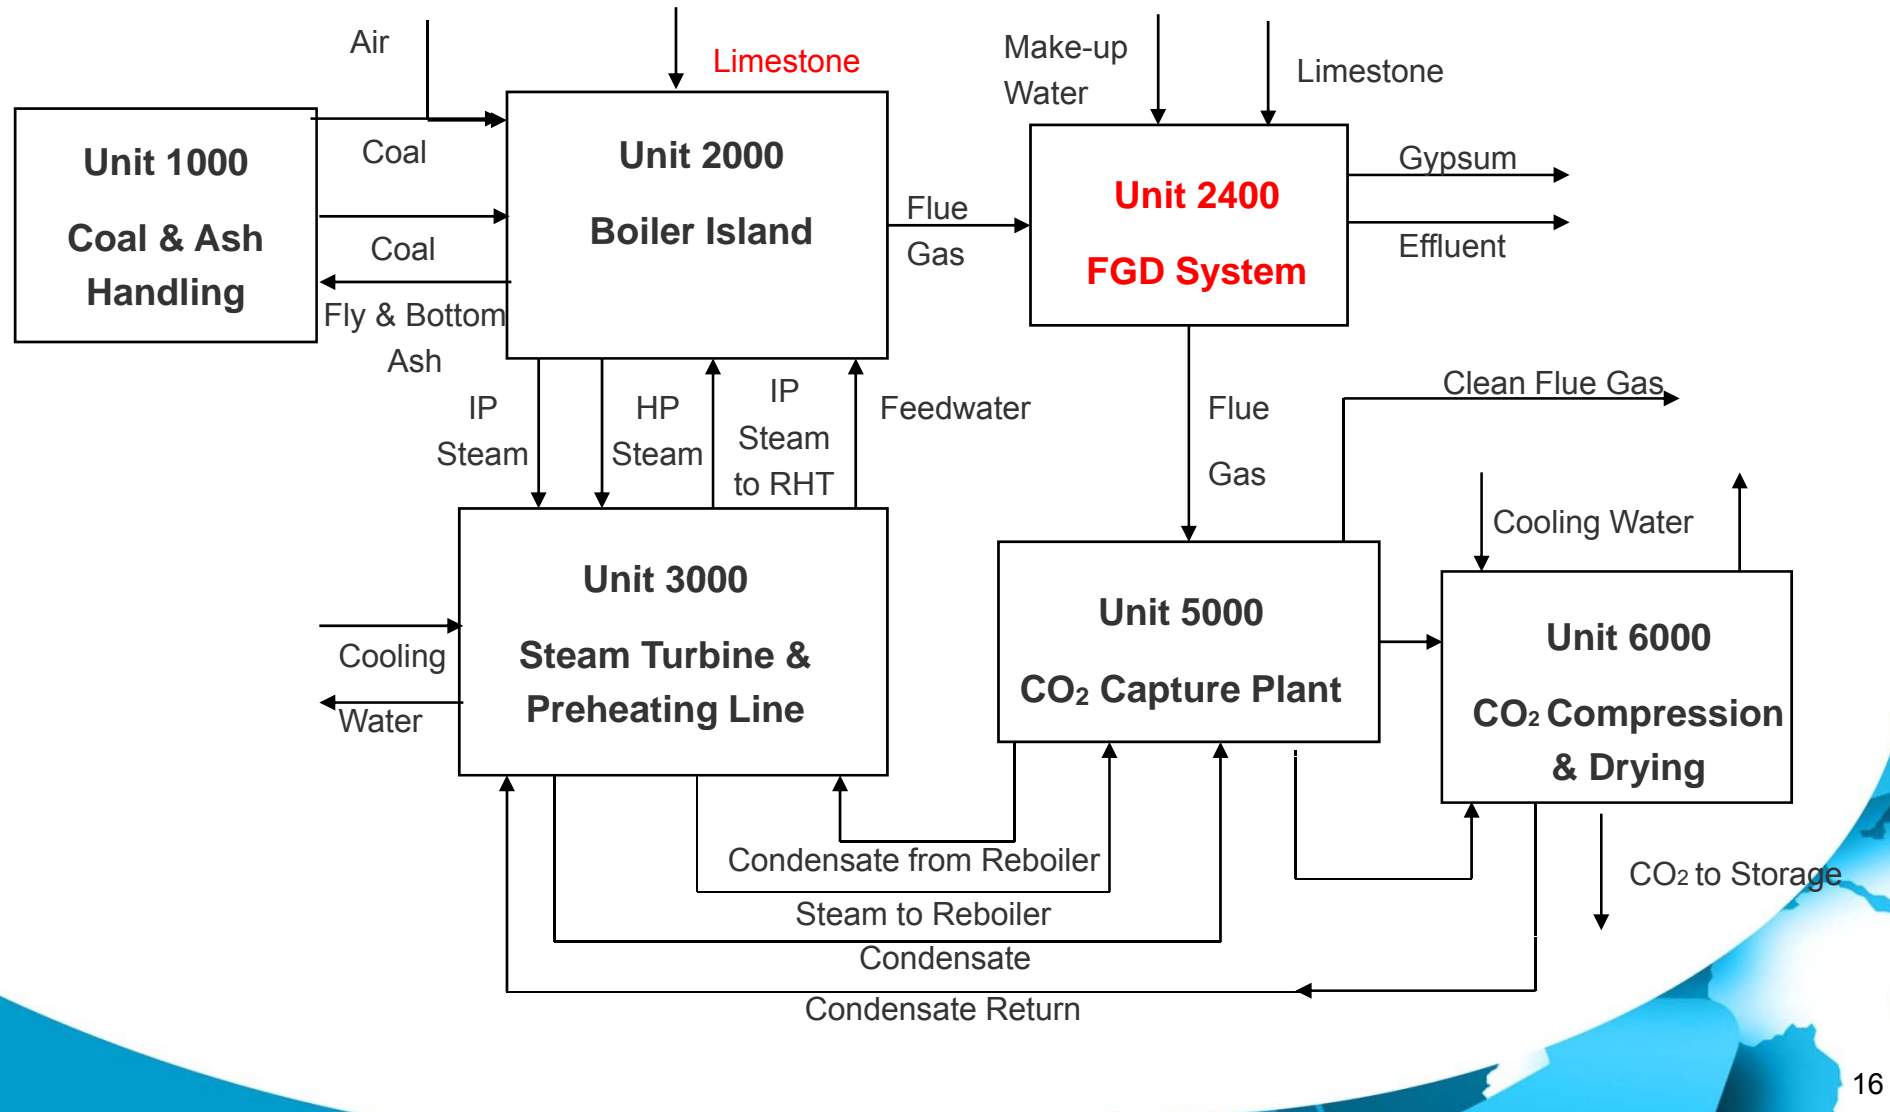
Air

Limestone

Make-up Water

Limestone

Unit 1000

Coal & Ash Handling

Coal

Coal

Fly & Bottom Ash

Unit 2000

Boiler Island

Flue Gas

Unit 2400

FGD System

Gypsum

Effluent

IP Steam

HP Steam

IP Steam to RHT

Feedwater

Flue Gas

Clean Flue Gas

Cooling Water

Unit 3000

Steam Turbine & Preheating Line

Cooling

Water

Unit 5000

$CO_2$ Capture Plant

Unit 6000

$CO_2$ Compression & Drying

$CO_2$ to Storage

Condensate from Reboiler

Steam to Reboiler

Condensate

Condensate Return

16